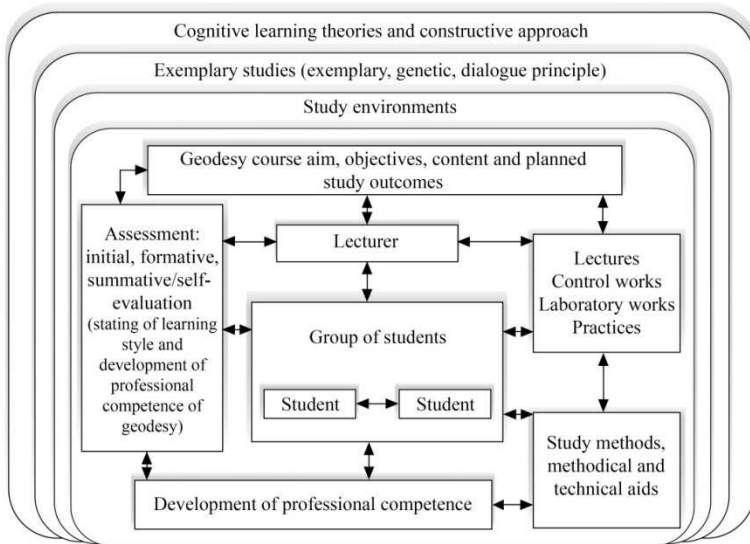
Cognitive learning theories and constructive approach

Exemplary studies (exemplary, genetic, dialogue principle)

Study environments

Geodesy course aim, objectives, content and planned study outcomes

Assessment: initial, formative, summative/self-evaluation (stating of learning style and development of professional competence of geodesy)

Lecturer

Lectures
Control works
Laboratory works
Practices

Group of students

Student

Student

Study methods, methodical and technical aids

Development of professional competence